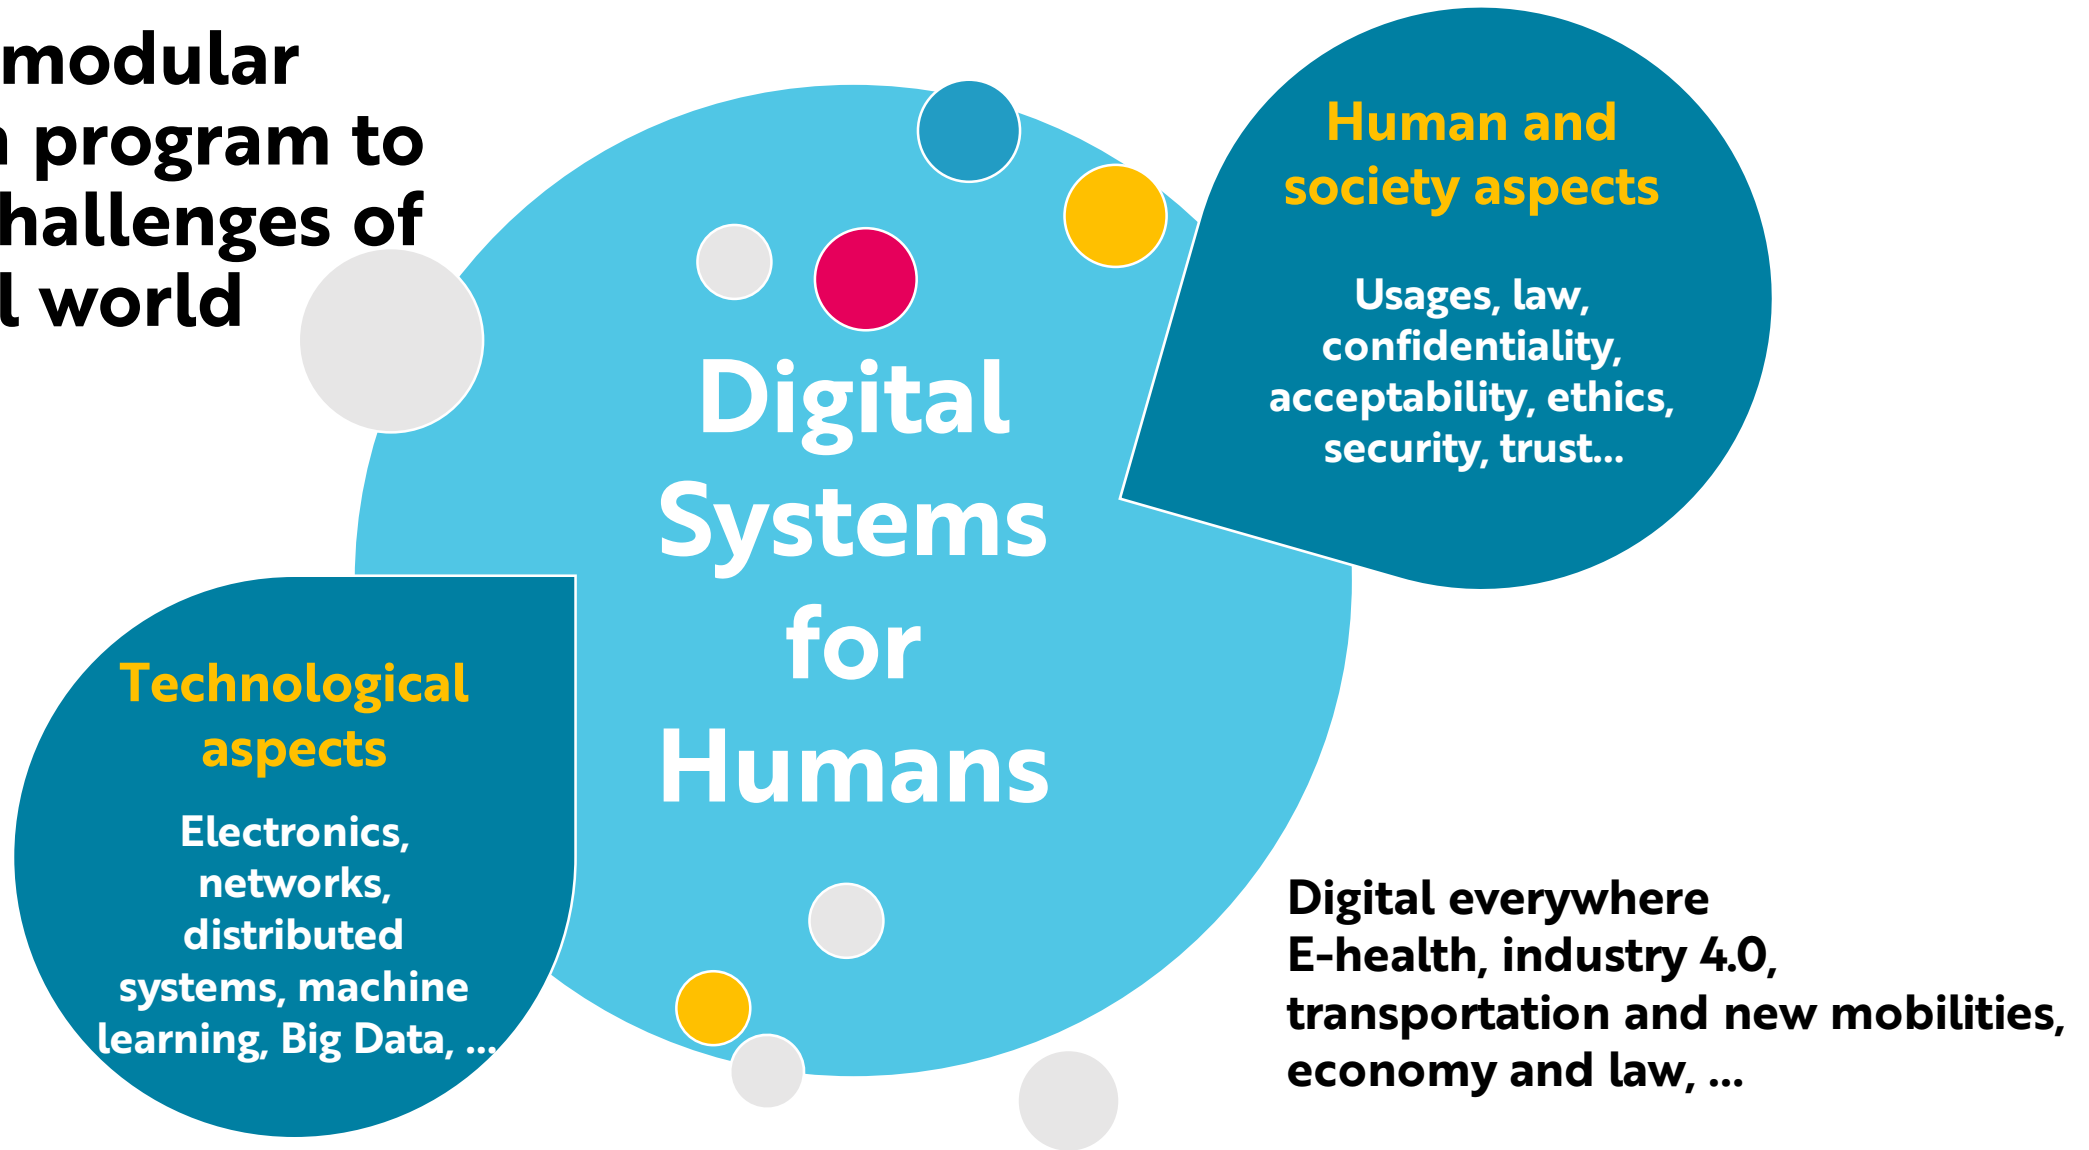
modular
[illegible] program to
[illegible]hallenges of
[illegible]l world

Human and society aspects

Usages, law, confidentiality, acceptability, ethics, security, trust...

Digital Systems for Humans

Technological aspects

Electronics, networks, distributed systems, machine learning, Big Data, ...

Digital everywhere
E-health, industry 4.0, transportation and new mobilities, economy and law, ...